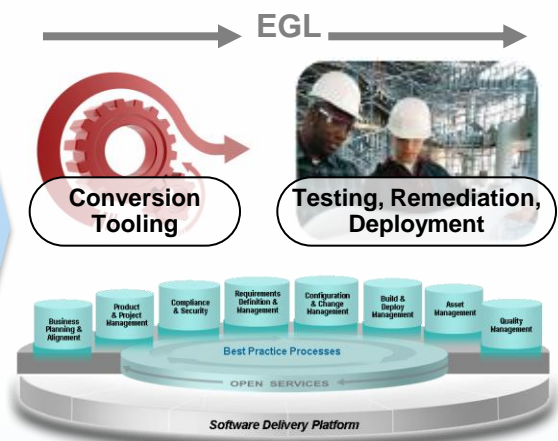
EGL

Conversion Tooling

Testing, Remediation, Deployment

Business Planning & Alignment

Product & Project Management

Compliance & Security

Requirements Definition & Management

Configuration & Change Management

Build & Deploy Management

Asset Management

Quality Management

Best Practice Processes

OPEN SERVICES

Software Delivery Platform